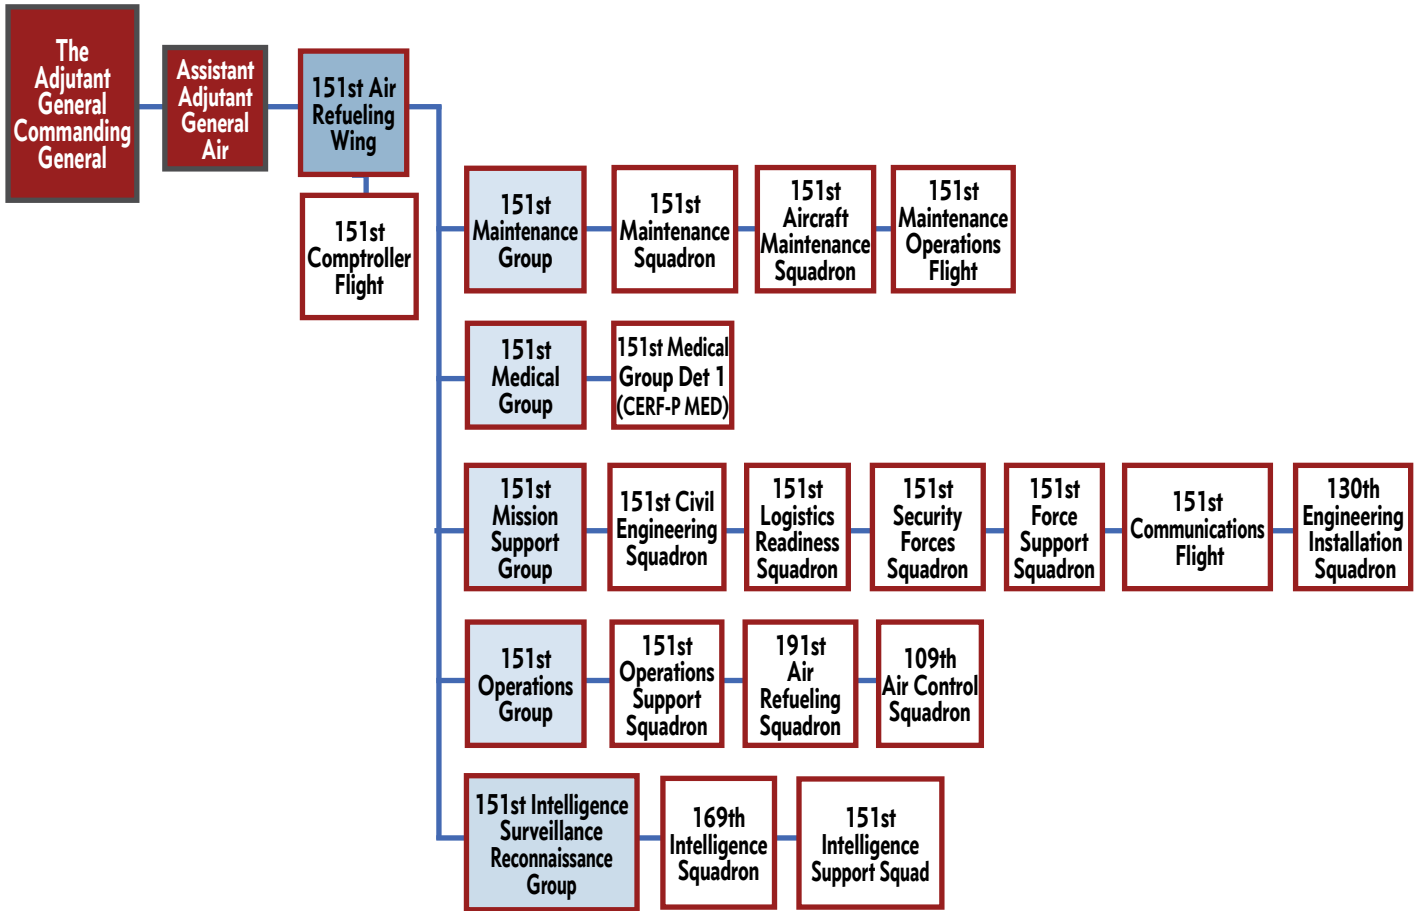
The Adjutant General Commanding General

Assistant Adjutant General Air

151st Air Refueling Wing

151st Comptroller Flight

151st Maintenance Group

151st Maintenance Squadron

151st Aircraft Maintenance Squadron

151st Maintenance Operations Flight

151st Medical Group

151st Medical Group Det 1 (CERF-P MED)

151st Mission Support Group

151st Civil Engineering Squadron

151st Logistics Readiness Squadron

151st Security Forces Squadron

151st Force Support Squadron

151st Communications Flight

130th Engineering Installation Squadron

151st Operations Group

151st Operations Support Squadron

191st Air Refueling Squadron

109th Air Control Squadron

151st Intelligence Surveillance Reconnaissance Group

169th Intelligence Squadron

151st Intelligence Support Squad